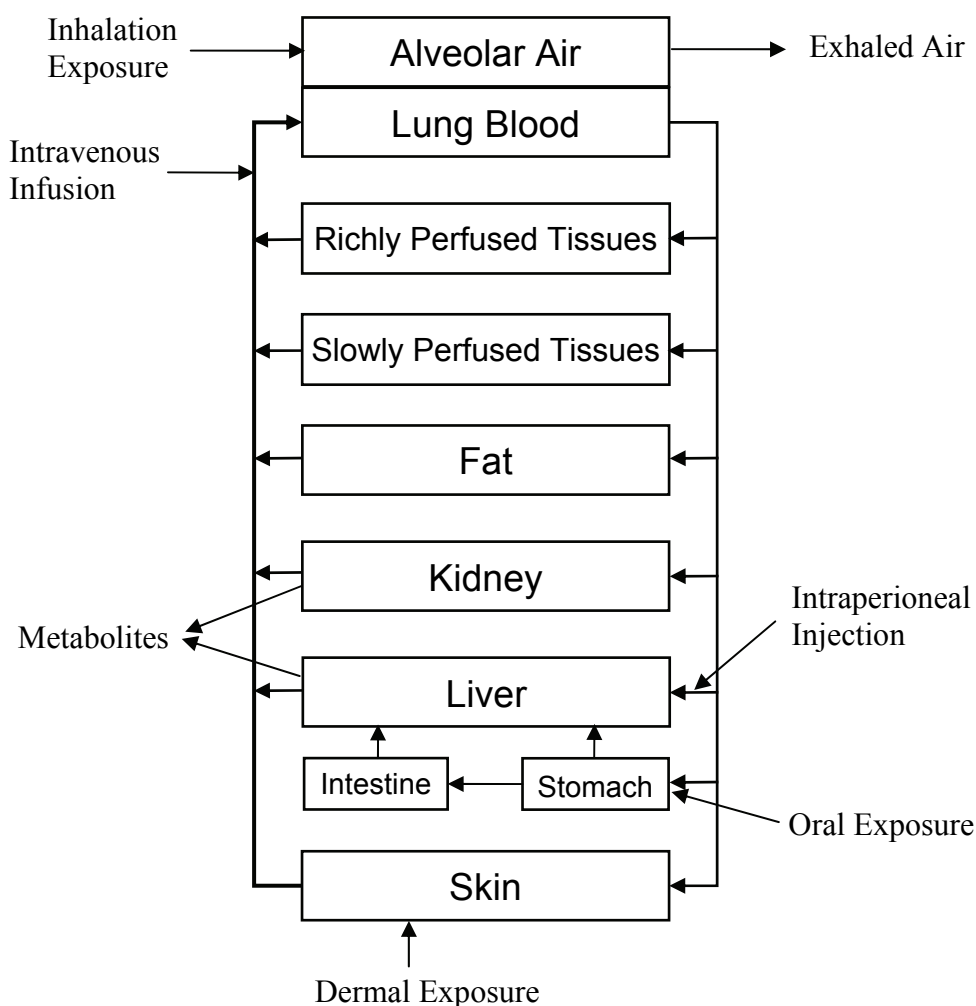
Inhalation Exposure

Alveolar Air

Exhaled Air

Lung Blood

Intravenous Infusion

Richly Perfused Tissues

Slowly Perfused Tissues

Fat

Kidney

Intraperioneal Injection

Metabolites

Liver

Intestine

Stomach

Oral Exposure

Skin

Dermal Exposure